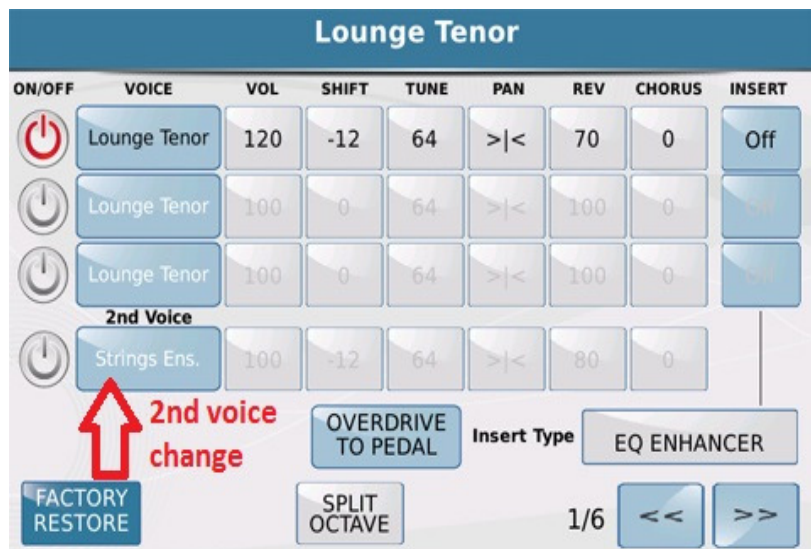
Lounge Tenor

| ON/OFF | VOICE | VOL | SHIFT | TUNE | PAN | REV | CHORUS | INSERT |
|---|---|---|---|---|---|---|---|---|
| | Lounge Tenor | 120 | -12 | 64 | >\|< | 70 | 0 | Off |
| | Lounge Tenor | 100 | 0 | 64 | >\|< | 100 | 0 | Off |
| | Lounge Tenor | 100 | 0 | 64 | >\|< | 100 | 0 | Off |
| | 2nd Voice Strings Ens. | 100 | -12 | 64 | >\|< | 80 | 0 | |

2nd voice change

OVERDRIVE TO PEDAL

Insert Type

EQ ENHANCER

FACTORY RESTORE

SPLIT OCTAVE

1/6

<<

>>